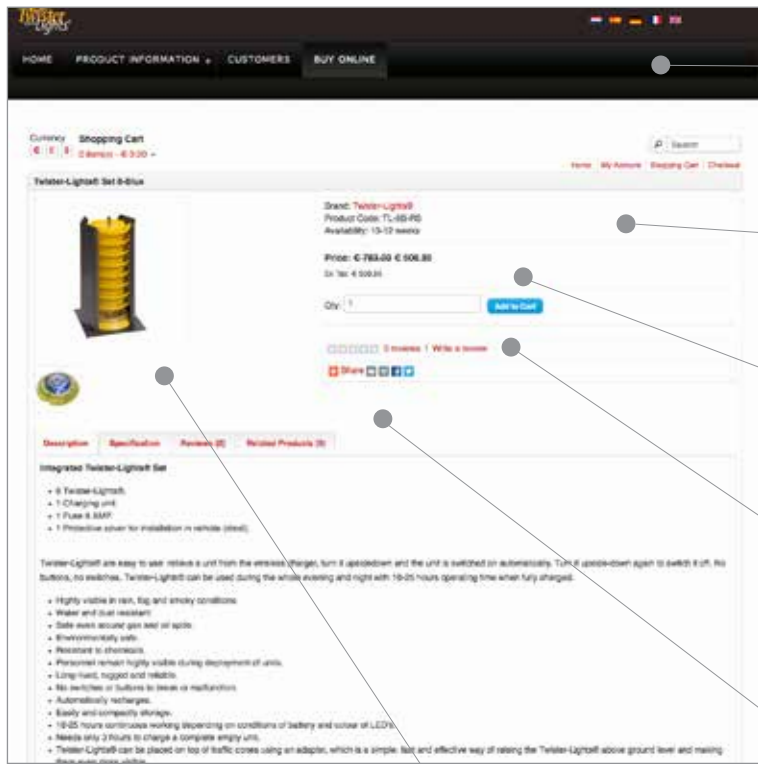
Twister Lights

HOME PRODUCT INFORMATION CUSTOMERS BUY ONLINE

Currency Shopping Cart
€ £ $ 0 item(s) - €0.00

Search

Home My Account Shopping Cart Checkout

Twister-Lights® Set 6-Blue

Brand: Twister-Lights®
Product Code: TL-6B-R6
Availability: 10-12 weeks

Price: €-763.00 € 506.80
Ex Tax: € 506.80

Qty: 1 Add to Cart

0 reviews | Write a review

Share

Description Specification Reviews (0) Related Products (5)

Integrated Twister-Lights® Set

- 6 Twister-Lights®
- 1 Charging unit
- 1 Fuse 6 AMP
- 1 Protective cover for installation in vehicle (ideal)

Twister-Lights® are easy to use: relieve a unit from the wireless charger, turn it upside-down and the unit is switched on automatically. Turn it upside-down again to switch it off. No buttons, no switches. Twister-Lights® can be used during the whole evening and night with 18-25 hours operating time when fully charged.

- Highly visible in rain, fog and smoky conditions.
- Water and dust resistant.
- Safe even around gas and oil spills.
- Environmentally safe.
- Resistant to chemicals.
- Personnel remain highly visible during deployment of units.
- Long-lived, rugged and reliable.
- No switches or buttons to break or malfunction.
- Automatically recharges.
- Easily and compactly storage.
- 18-25 hours continuous working depending on conditions of battery and colour of LED's.
- Needs only 3 hours to charge a complete empty unit.
- Twister-Lights® can be placed on top of traffic cones using an adapter, which is a simple, fast and effective way of raising the Twister-Lights® above ground level and making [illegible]